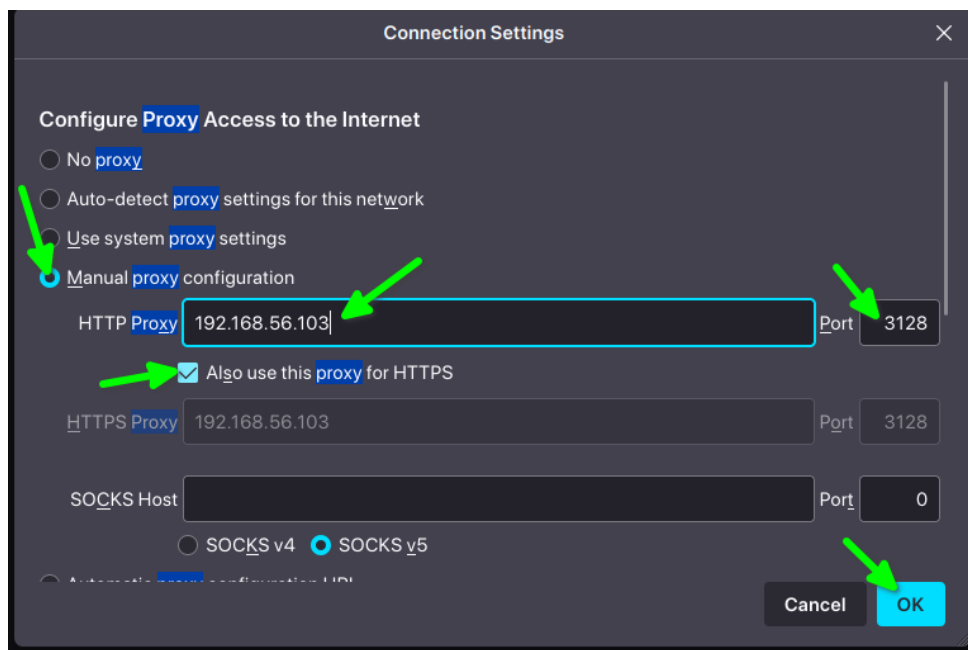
Connection Settings

Configure Proxy Access to the Internet

No proxy

Auto-detect proxy settings for this network

Use system proxy settings

Manual proxy configuration

HTTP Proxy 192.168.56.103 Port 3128

Also use this proxy for HTTPS

HTTPS Proxy 192.168.56.103 Port 3128

SOCKS Host Port 0

SOCKS v4 SOCKS v5

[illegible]

Cancel OK